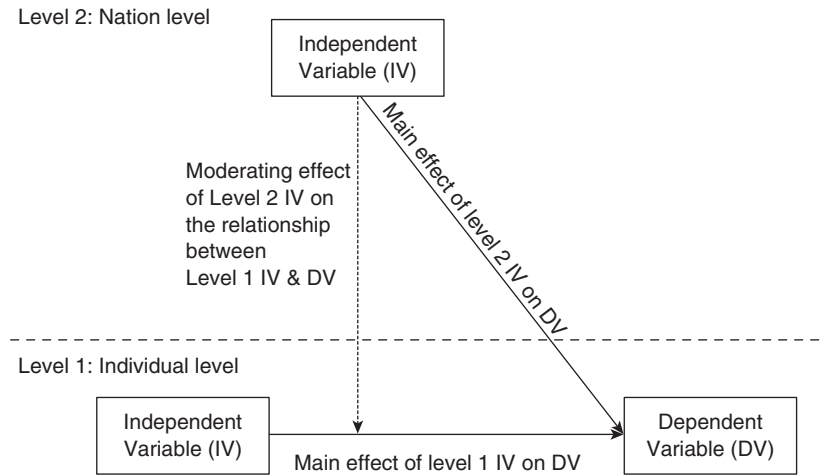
Level 2: Nation level

Independent Variable (IV)

Moderating effect of Level 2 IV on the relationship between Level 1 IV & DV

Main effect of level 2 IV on DV

Level 1: Individual level

Independent Variable (IV)

Dependent Variable (DV)

Main effect of level 1 IV on DV